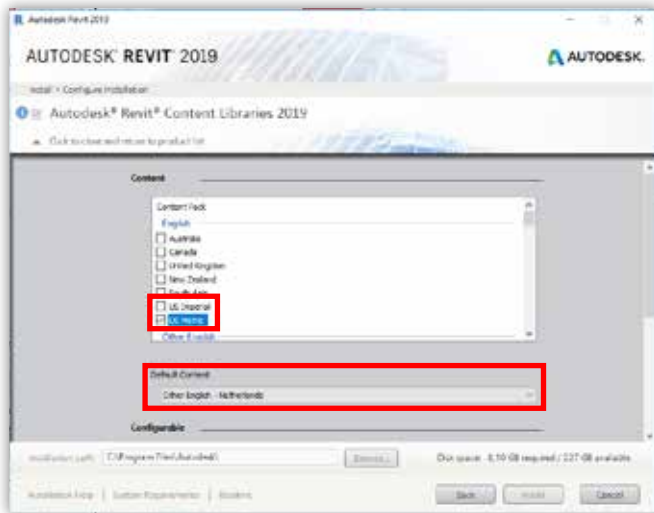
Autodesk Revit 2019

AUTODESK® REVIT® 2019

AUTODESK.

Install > Configure Installation

Autodesk® Revit® Content Libraries 2019

Click to close and return to product list

Content

Content Pack

English

Australia

Canada

United Kingdom

New Zealand

South Asia

US Imperial

US Metric

Other English

Default Content

Other English - Netherlands

Configurable

Installation path: C:\Program Files\Autodesk\

Browse...

Disk space: 3.10 GB required / 227 GB available

Installation Help | System Requirements | Readme

Back

Install

Cancel